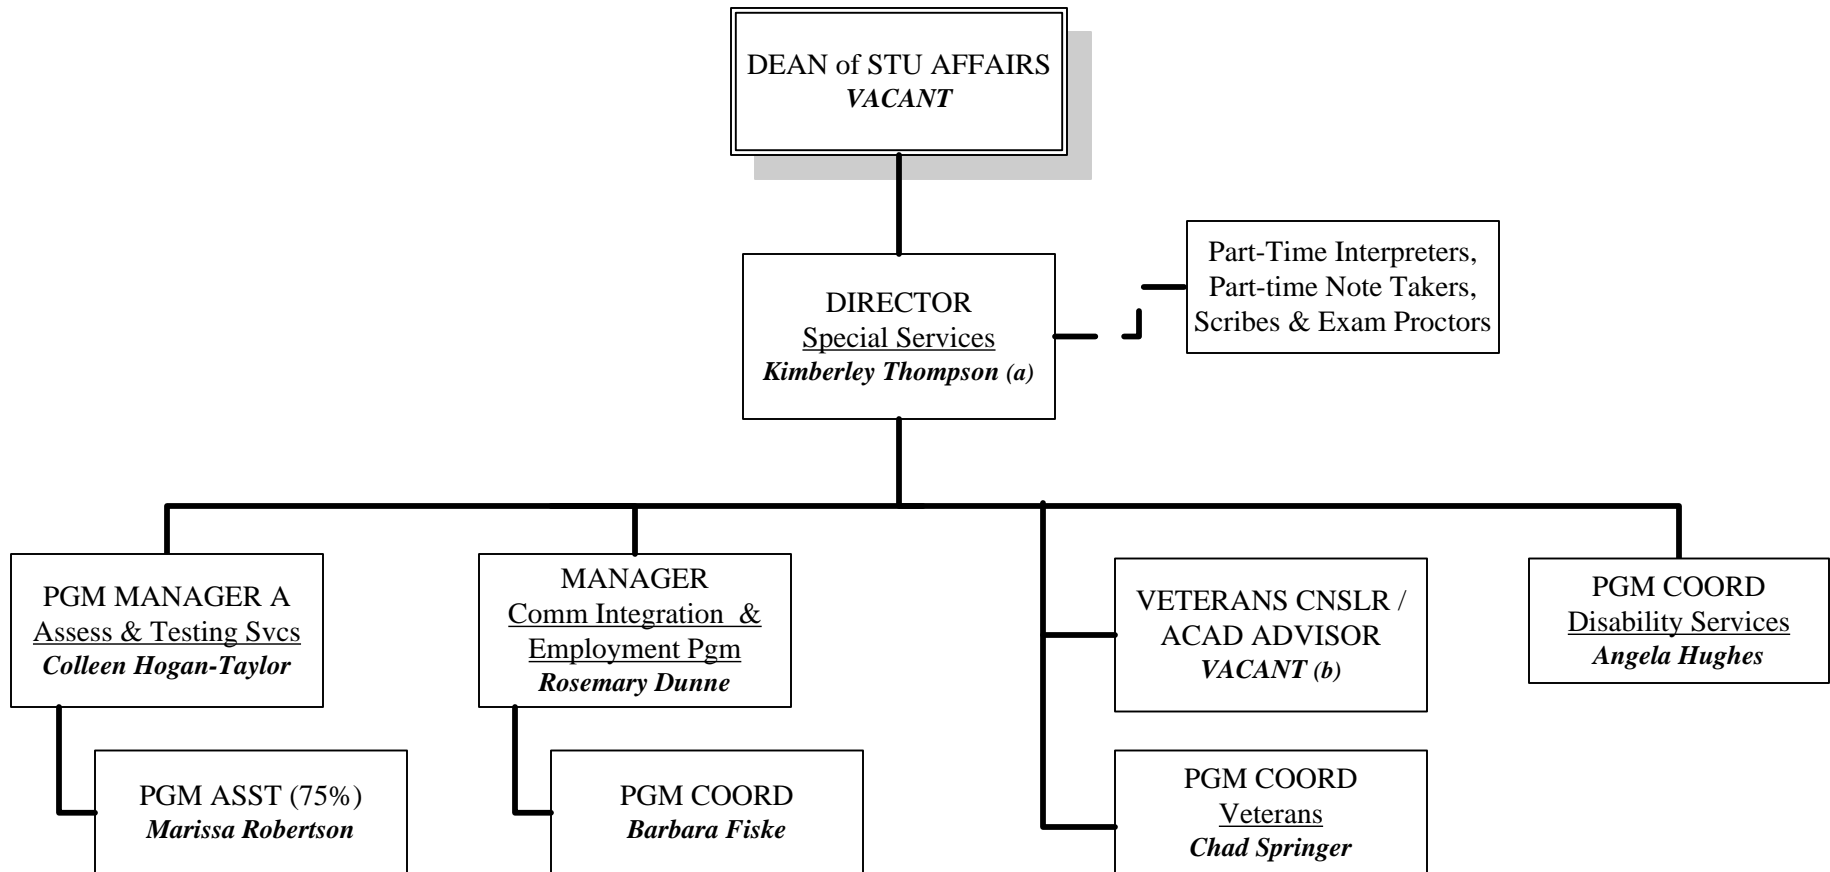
DEAN of STU AFFAIRS
VACANT

DIRECTOR
Special Services
Kimberley Thompson (a)

Part-Time Interpreters, Part-time Note Takers, Scribes & Exam Proctors

PGM MANAGER A
Assess & Testing Svcs
Colleen Hogan-Taylor

PGM ASST (75%)
Marissa Robertson

MANAGER
Comm Integration & Employment Pgm
Rosemary Dunne

PGM COORD
Barbara Fiske

VETERANS CNSLR / ACAD ADVISOR
VACANT (b)

PGM COORD
Veterans
Chad Springer

PGM COORD
Disability Services
Angela Hughes